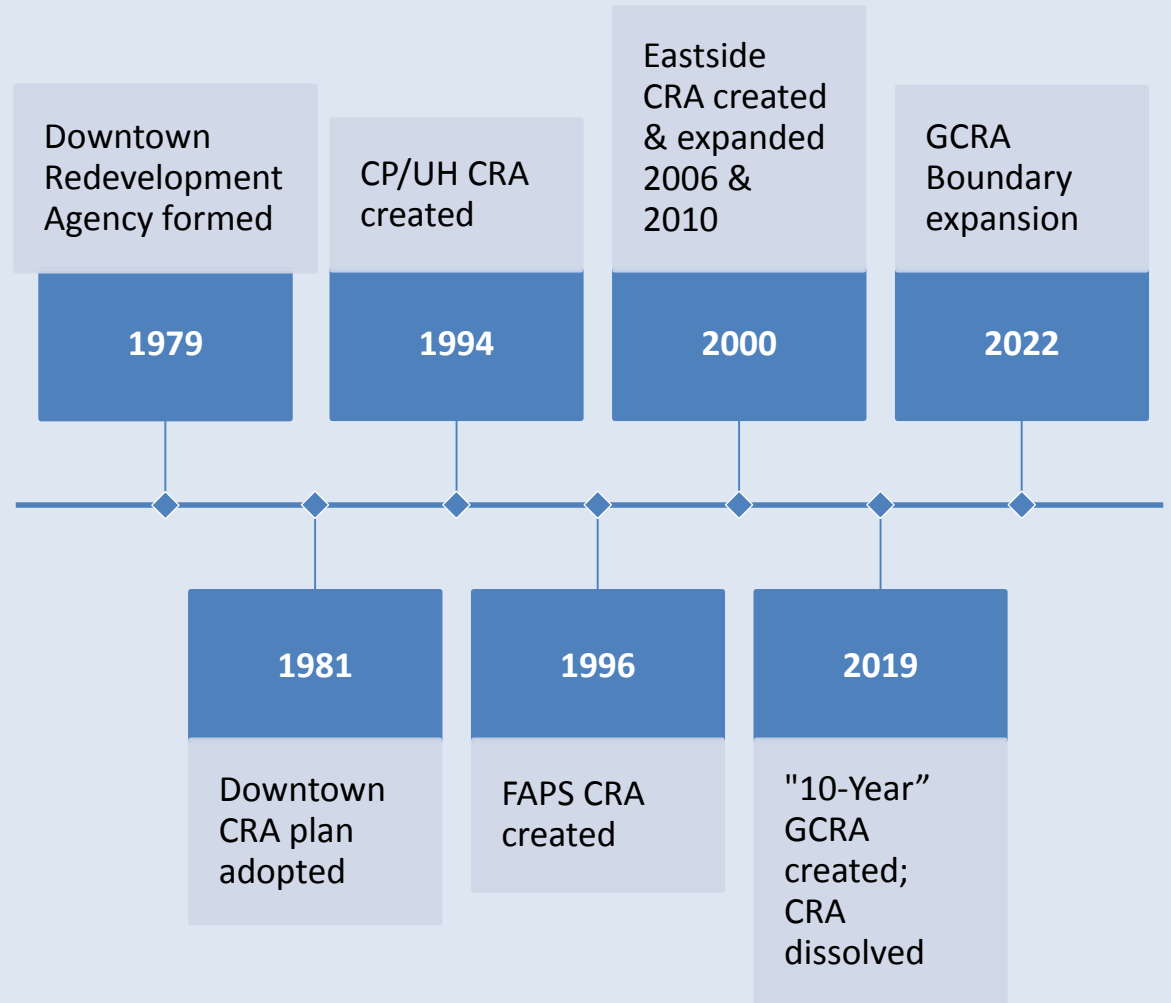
Downtown Redevelopment Agency formed

1979

CP/UH CRA created

1994

Eastside CRA created & expanded 2006 & 2010

2000

GCRA Boundary expansion

2022

1981

Downtown CRA plan adopted

1996

FAPS CRA created

2019

"10-Year” GCRA created; CRA dissolved